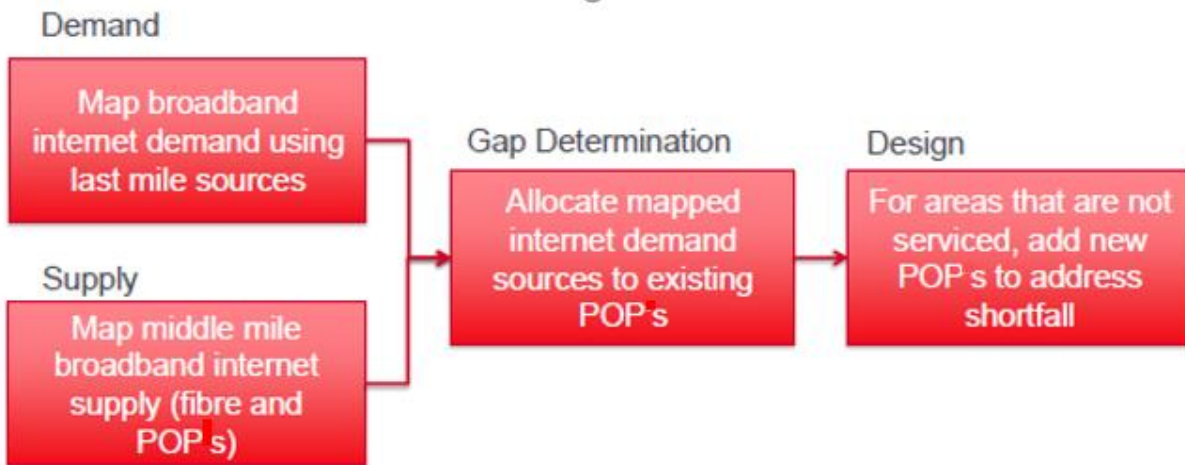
Demand

Map broadband internet demand using last mile sources

Supply

Map middle mile broadband internet supply (fibre and POP's)

Gap Determination

Allocate mapped internet demand sources to existing POP's

Design

For areas that are not serviced, add new POP's to address shortfall